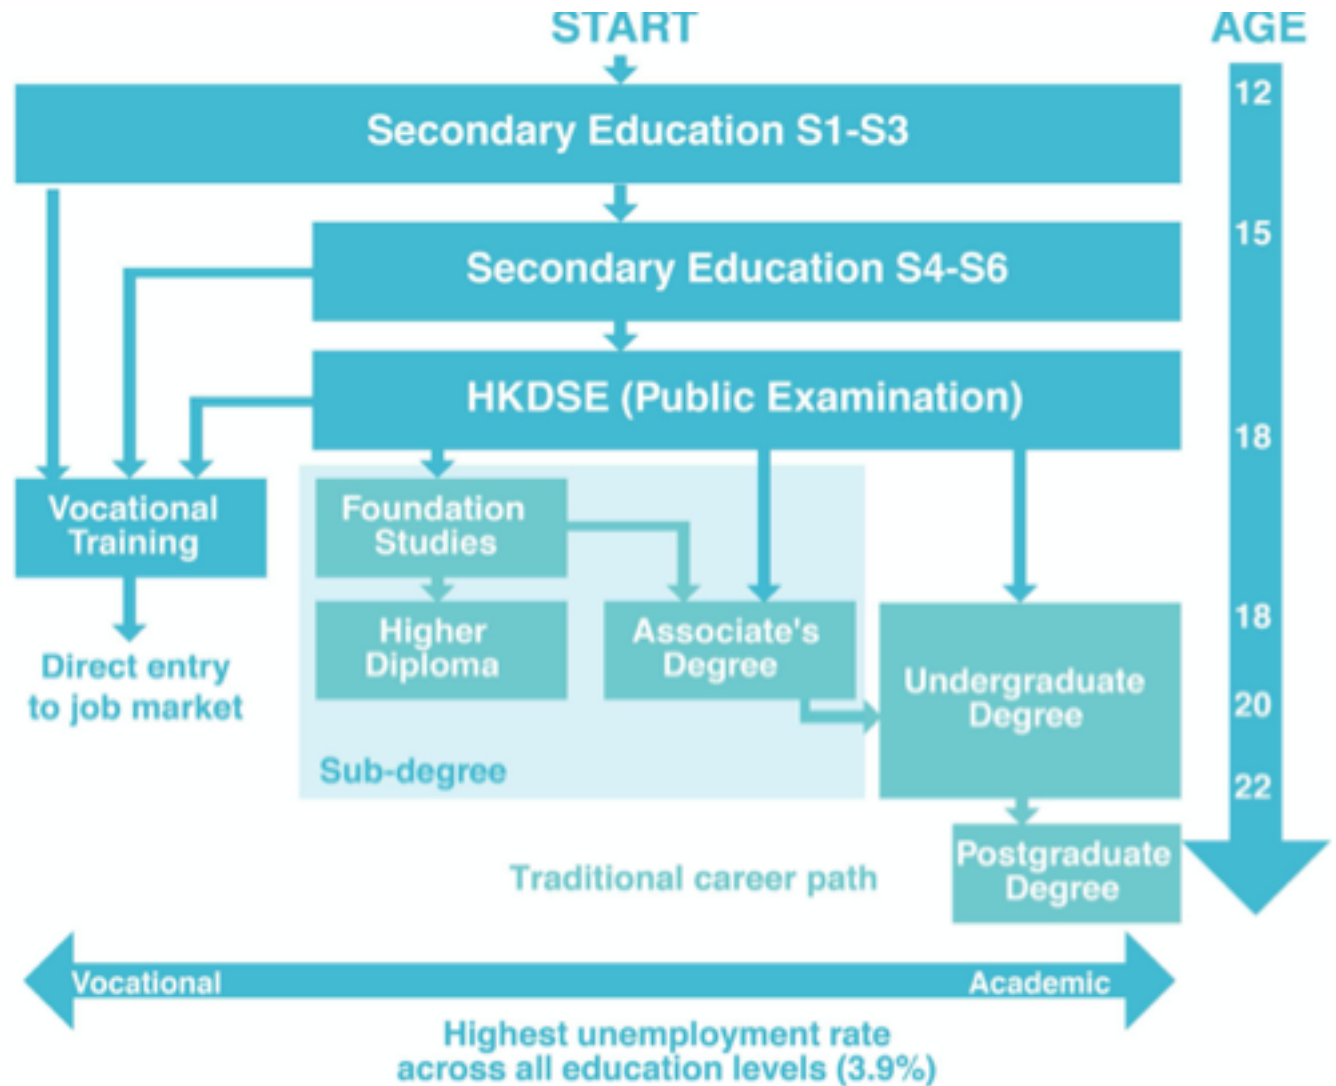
START

AGE

12

Secondary Education S1-S3

15

Secondary Education S4-S6

HKDSE (Public Examination)

18

Vocational Training

Foundation Studies

Higher Diploma

Associate's Degree

18

Undergraduate Degree

20

22

Direct entry to job market

Sub-degree

Postgraduate Degree

Traditional career path

Vocational

Academic

Highest unemployment rate across all education levels (3.9%)